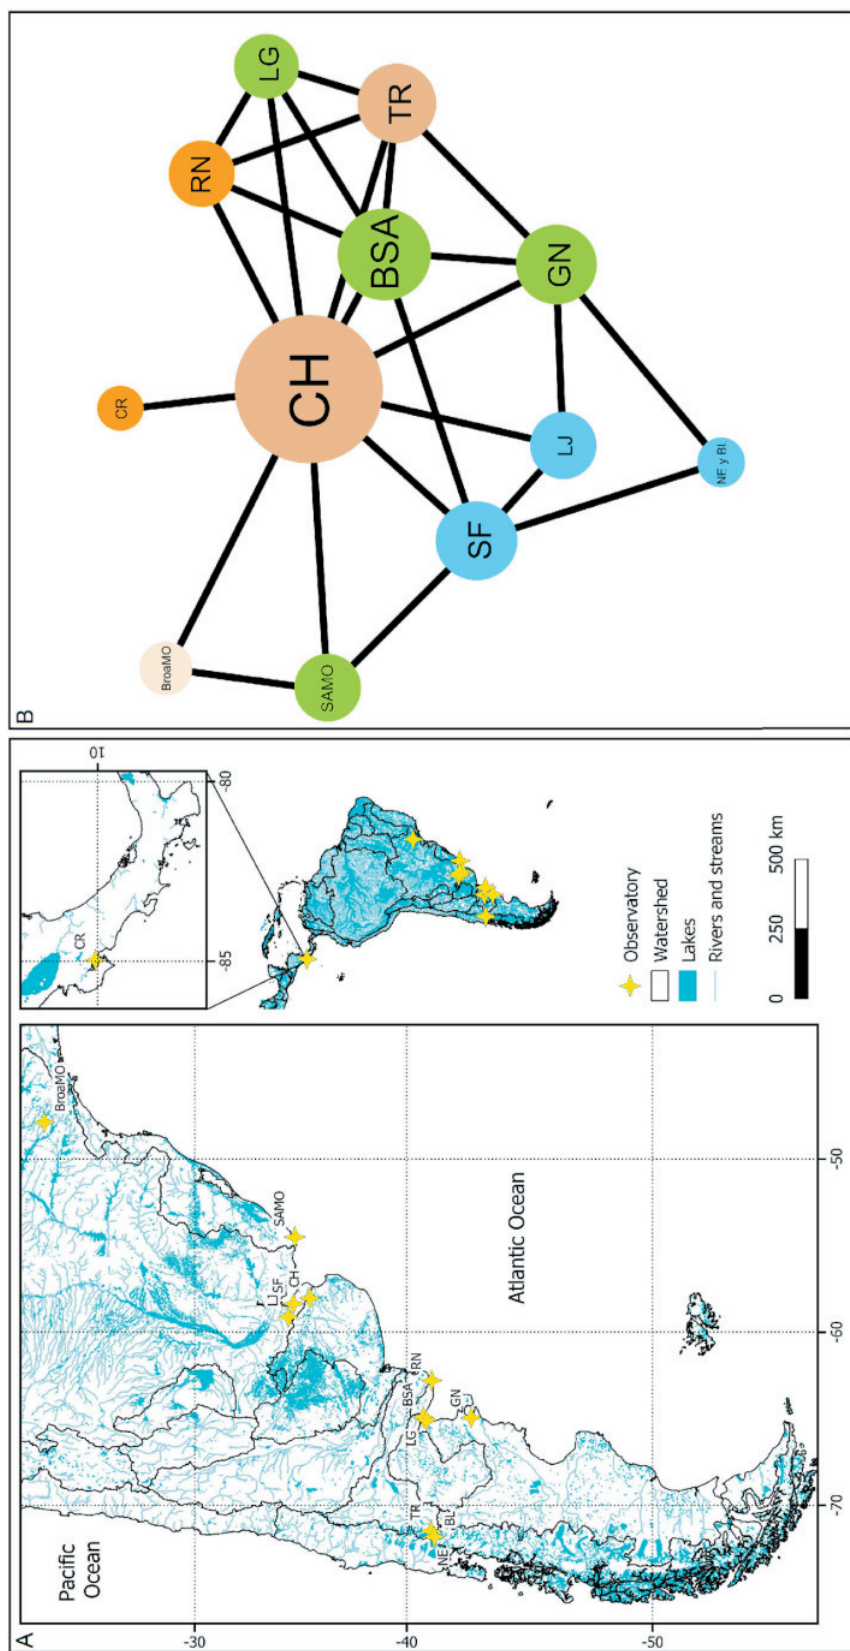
A

Pacific Ocean

Atlantic Ocean

BroaMO

SAMO

LJ SF CH

RN

LG BSA

GN

TR

NF BL

-30

-40

-50

-70

-60

-50

CR

-85

-80

10

Observatory

Watershed

Lakes

Rivers and streams

0 250 500 km

B

LG

TR

RN

BSA

GN

CR

CH

LJ

NF y BL

SF

BroaMO

SAMO